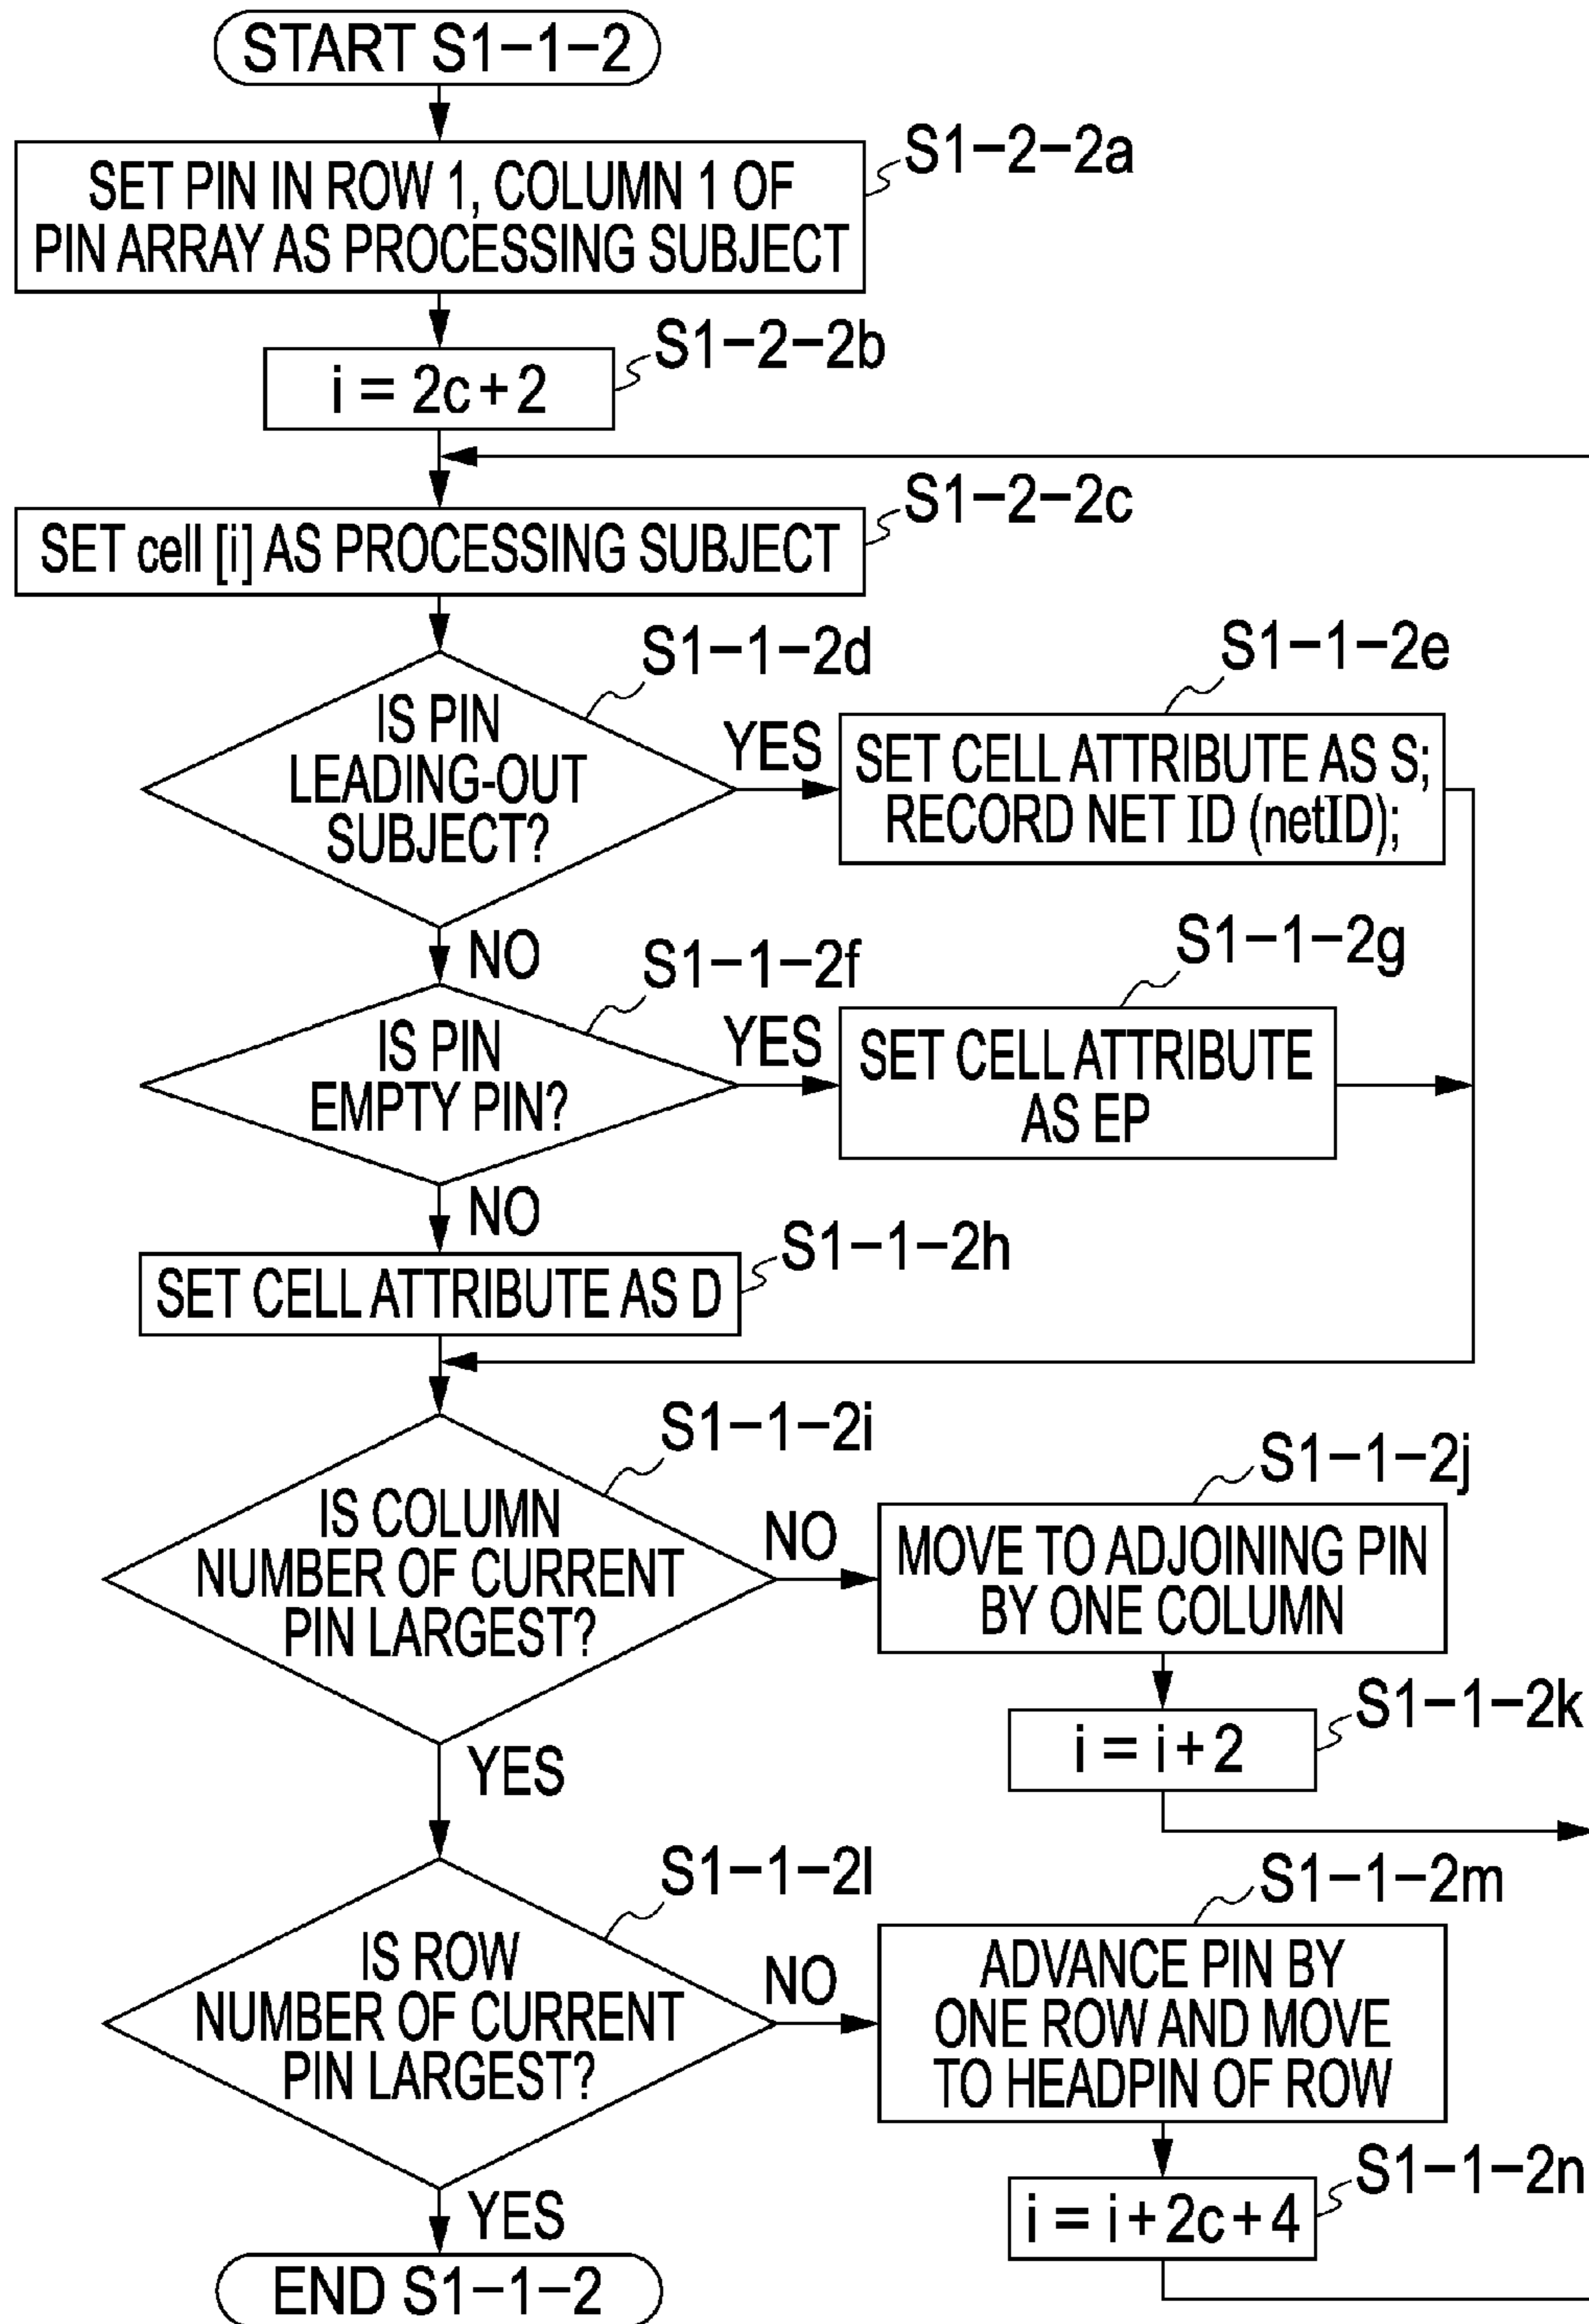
START S1−1−2

SET PIN IN ROW 1, COLUMN 1 OF PIN ARRAY AS PROCESSING SUBJECT

S1−2−2a

i = 2c + 2

S1−2−2b

SET cell [i] AS PROCESSING SUBJECT

S1−2−2c

S1−1−2d

IS PIN LEADING-OUT SUBJECT?

YES

S1−1−2e

SET CELL ATTRIBUTE AS S; RECORD NET ID (netID);

NO

S1−1−2f

IS PIN EMPTY PIN?

YES

S1−1−2g

SET CELL ATTRIBUTE AS EP

NO

SET CELL ATTRIBUTE AS D

S1−1−2h

S1−1−2i

IS COLUMN NUMBER OF CURRENT PIN LARGEST?

NO

S1−1−2j

MOVE TO ADJOINING PIN BY ONE COLUMN

i = i + 2

S1−1−2k

YES

S1−1−2l

IS ROW NUMBER OF CURRENT PIN LARGEST?

NO

S1−1−2m

ADVANCE PIN BY ONE ROW AND MOVE TO HEADPIN OF ROW

i = i + 2c + 4

S1−1−2n

YES

END S1−1−2